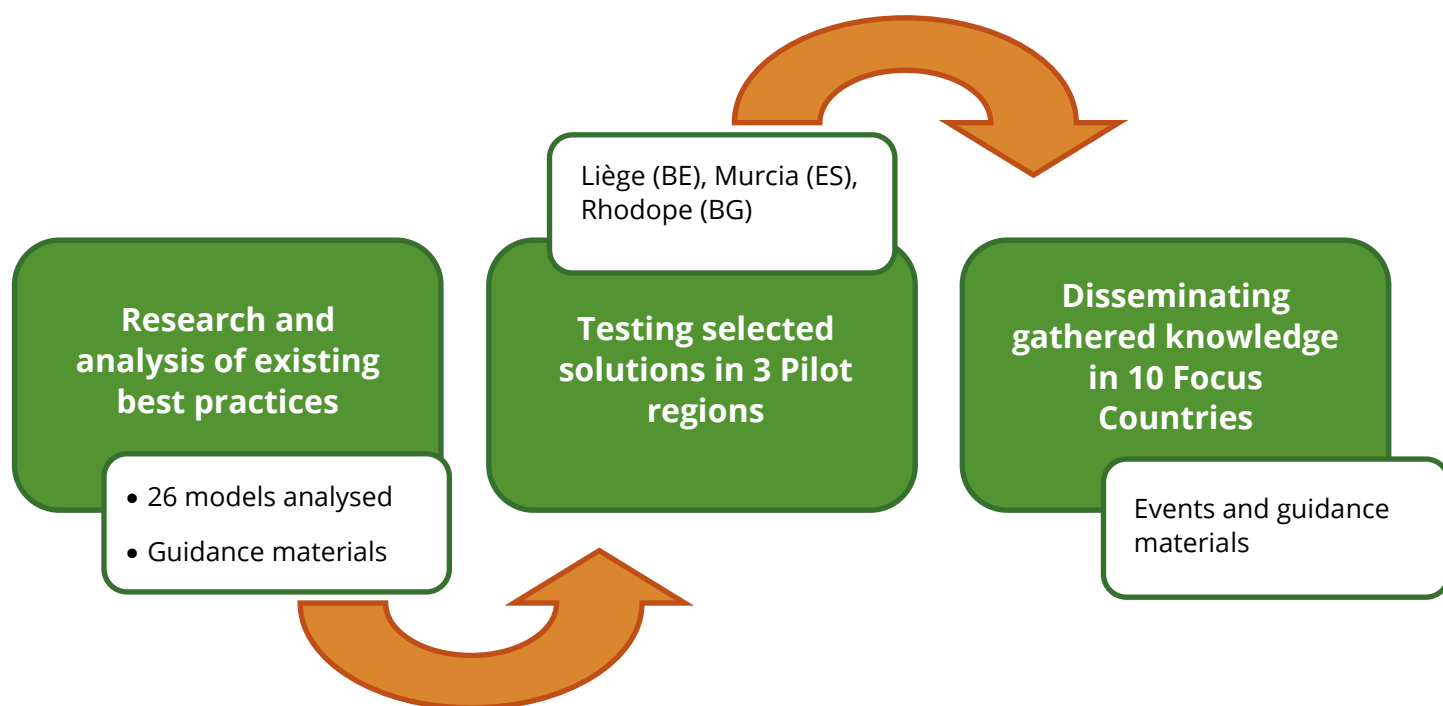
Research and analysis of existing best practices

• 26 models analysed
• Guidance materials

Liège (BE), Murcia (ES), Rhodope (BG)

Testing selected solutions in 3 Pilot regions

Disseminating gathered knowledge in 10 Focus Countries

Events and guidance materials